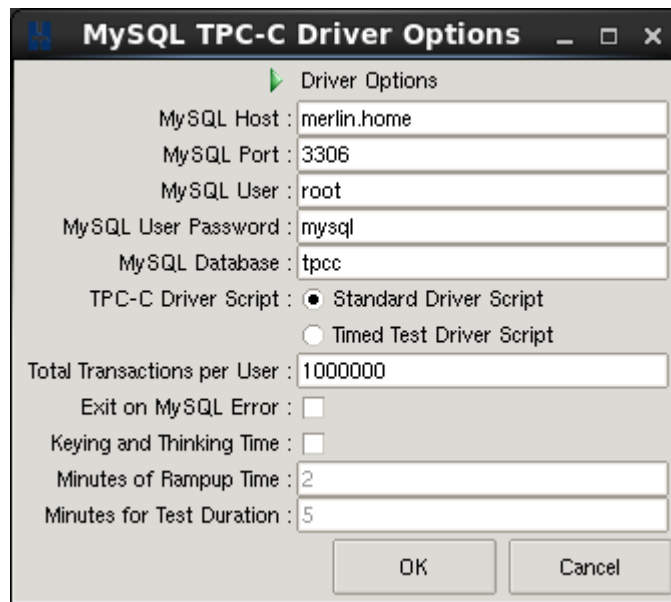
MySQL TPC-C Driver Options

Driver Options

MySQL Host : merlin.home

MySQL Port : 3306

MySQL User : root

MySQL User Password : mysql

MySQL Database : tpcc

TPC-C Driver Script : Standard Driver Script

Timed Test Driver Script

Total Transactions per User : 1000000

Exit on MySQL Error :

Keying and Thinking Time :

Minutes of Rampup Time : 2

Minutes for Test Duration : 5

OK

Cancel